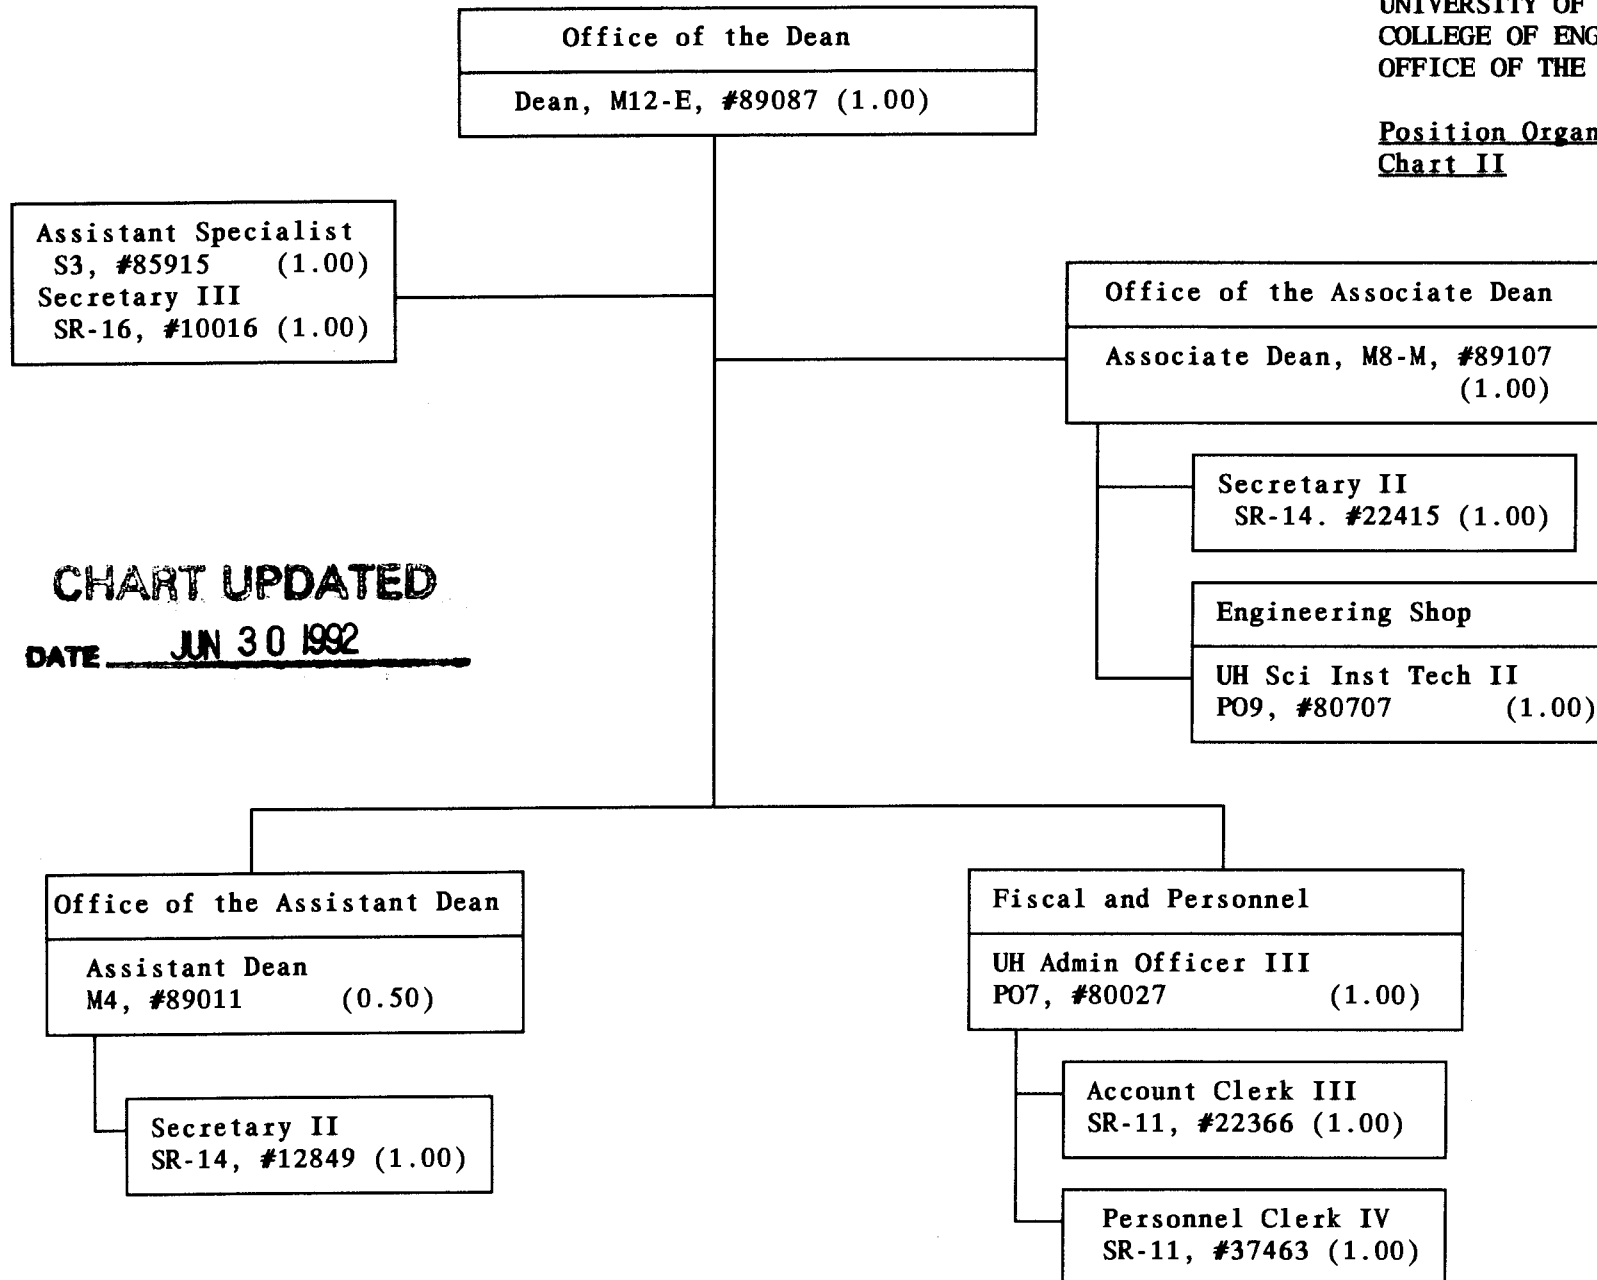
UNIVERSITY OF
COLLEGE OF ENG
OFFICE OF THE

Position Organ
Chart II

Office of the Dean

Dean, M12-E, #89087 (1.00)

Assistant Specialist
S3, #85915 (1.00)
Secretary III
SR-16, #10016 (1.00)

Office of the Associate Dean

Associate Dean, M8-M, #89107 (1.00)

Secretary II
SR-14. #22415 (1.00)

Engineering Shop

UH Sci Inst Tech II
PO9, #80707 (1.00)

CHART UPDATED
DATE JUN 30 1992

Office of the Assistant Dean

Assistant Dean
M4, #89011 (0.50)

Secretary II
SR-14, #12849 (1.00)

Fiscal and Personnel

UH Admin Officer III
PO7, #80027 (1.00)

Account Clerk III
SR-11, #22366 (1.00)

Personnel Clerk IV
SR-11, #37463 (1.00)